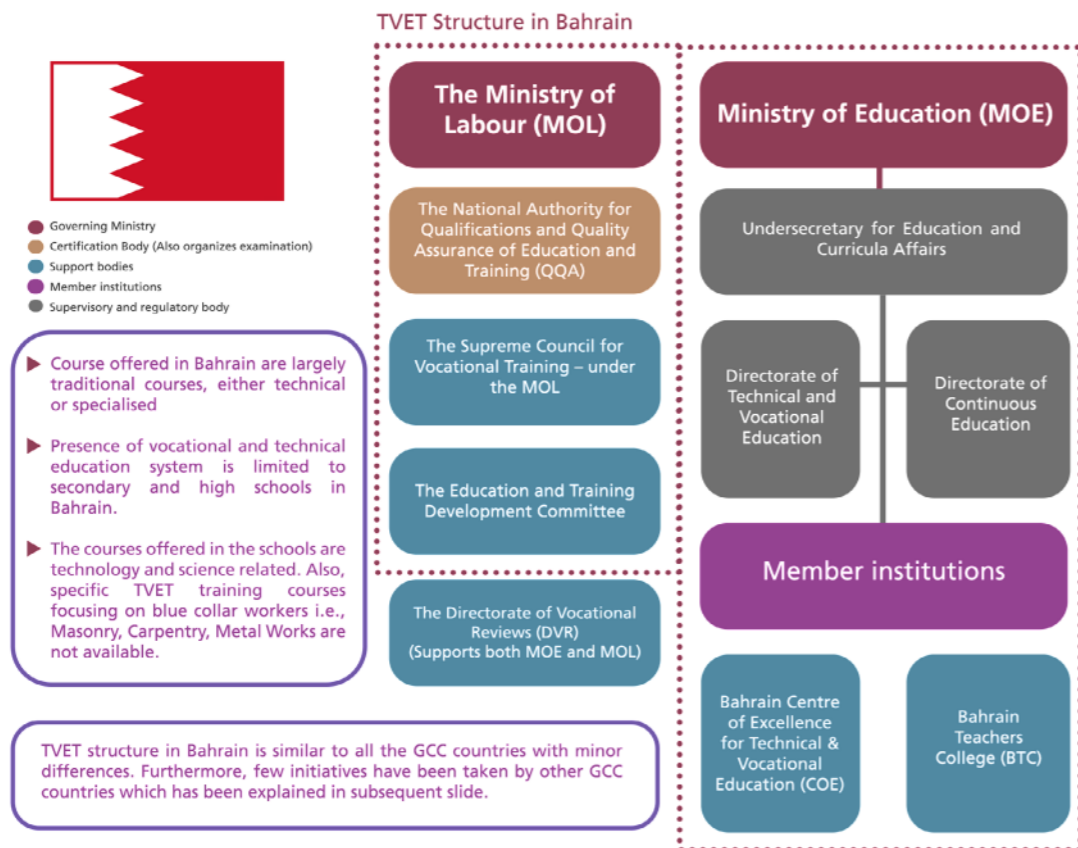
TVET Structure in Bahrain

Governing Ministry
Certification Body (Also organizes examination)
Support bodies
Member institutions
Supervisory and regulatory body

Course offered in Bahrain are largely traditional courses, either technical or specialised

Presence of vocational and technical education system is limited to secondary and high schools in Bahrain.

The courses offered in the schools are technology and science related. Also, specific TVET training courses focusing on blue collar workers i.e., Masonry, Carpentry, Metal Works are not available.

TVET structure in Bahrain is similar to all the GCC countries with minor differences. Furthermore, few initiatives have been taken by other GCC countries which has been explained in subsequent slide.

The Ministry of Labour (MOL)

The National Authority for Qualifications and Quality Assurance of Education and Training (QQA)

The Supreme Council for Vocational Training – under the MOL

The Education and Training Development Committee

The Directorate of Vocational Reviews (DVR) (Supports both MOE and MOL)

Ministry of Education (MOE)

Undersecretary for Education and Curricula Affairs

Directorate of Technical and Vocational Education

Directorate of Continuous Education

Member institutions

Bahrain Centre of Excellence for Technical & Vocational Education (COE)

Bahrain Teachers College (BTC)